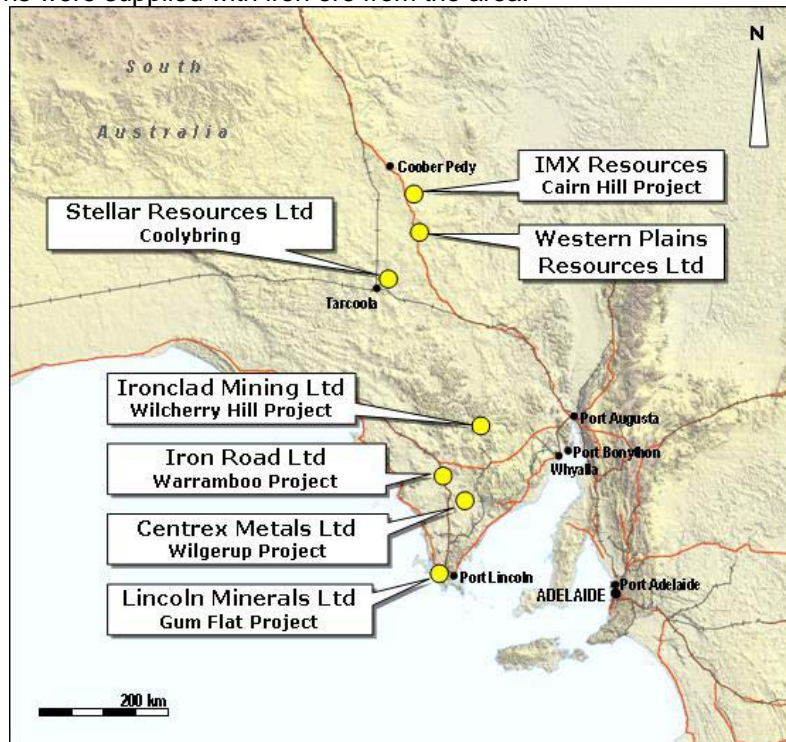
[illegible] were supplied with iron ore from the area.

N

South Australia

Coober Pedy

IMX Resources
Cairn Hill Project

Stellar Resources Ltd
Coolybring

Western Plains Resources Ltd

Tarcoola

Ironclad Mining Ltd
Wilcherry Hill Project

Port Augusta

Port Bonython

Whyalla

Iron Road Ltd
Warramboo Project

Centrex Metals Ltd
Wilgerup Project

Port Lincoln

Port Adelaide

ADELAIDE

Lincoln Minerals Ltd
Gum Flat Project

200 km